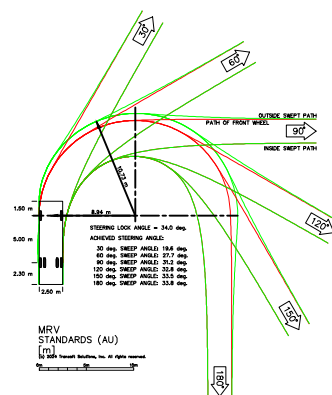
30°

60°

OUTSIDE SWEPT PATH

PATH OF FRONT WHEEL

90°

INSIDE SWEPT PATH

10.74 m

1.50 m

8.94 m

5.00 m

2.30 m

2.50 m

STEERING LOCK ANGLE = 34.0 deg.

ACHIEVED STEERING ANGLE:

30 deg. SWEEP ANGLE: 19.6 deg.
60 deg. SWEEP ANGLE: 27.7 deg.
90 deg. SWEEP ANGLE: 31.2 deg.
120 deg. SWEEP ANGLE: 32.8 deg.
150 deg. SWEEP ANGLE: 33.5 deg.
180 deg. SWEEP ANGLE: 33.8 deg.

120°

150°

180°

MRV
STANDARDS (AU)
[m]

(c) 2004 Transoft Solutions, Inc. All rights reserved.

0m 5m 10m